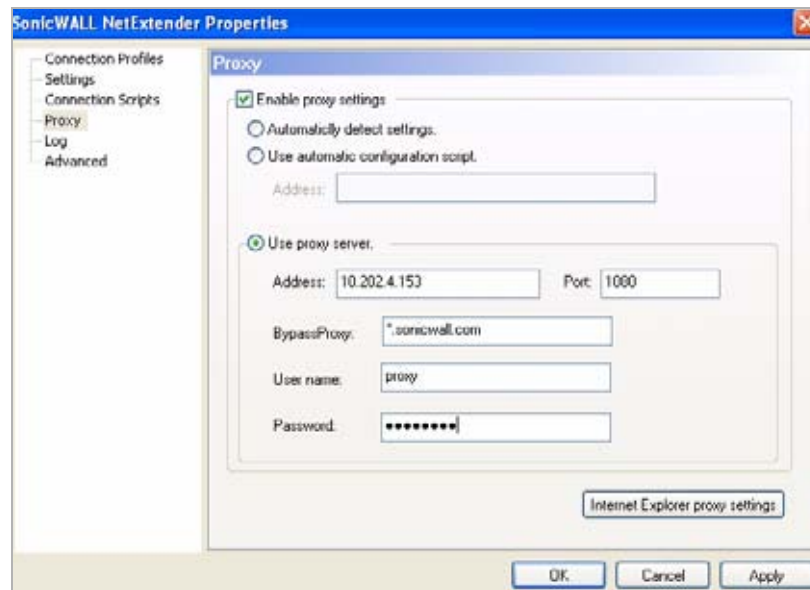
SonicWALL NetExtender Properties

Connection Profiles
Settings
Connection Scripts
Proxy
Log
Advanced

Proxy

Enable proxy settings

Automaticlly detect settings.

Use automatic configuration script.

Address:

Use proxy server.

Address: 10.202.4.153

Port: 1000

BypassProxy: *.sonicwall.com

User name: proxy

Password: •••••••••

Internet Explorer proxy settings

OK

Cancel

Apply